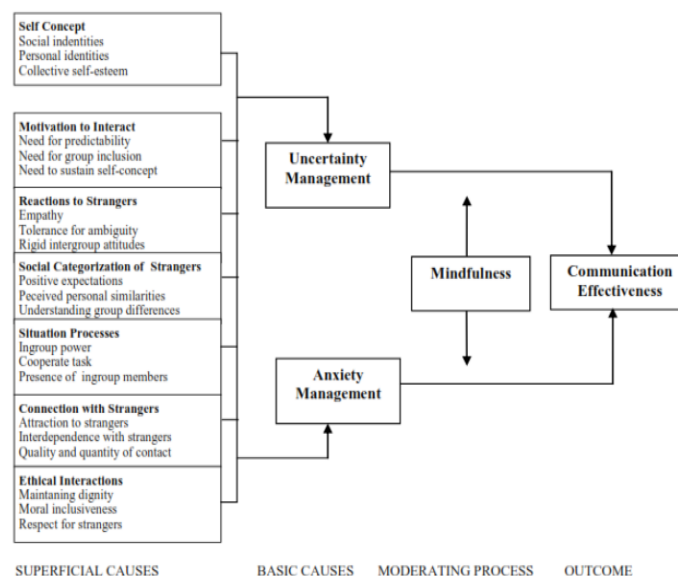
Self Concept
Social indentities
Personal identities
Collective self-esteem

Motivation to Interact
Need for predictability
Need for group inclusion
Need to sustain self-concept

Reactions to Strangers
Empathy
Tolerance for ambiguity
Rigid intergroup attitudes

Social Categorization of Strangers
Positive expectations
Peceived personal similarities
Understanding group differences

Situation Processes
Ingroup power
Cooperate task
Presence of ingroup members

Connection with Strangers
Attraction to strangers
Interdependence with strangers
Quality and quantity of contact

Ethical Interactions
Maintaning dignity
Moral inclusiveness
Respect for strangers

Uncertainty Management

Mindfulness

Communication Effectiveness

Anxiety Management

SUPERFICIAL CAUSES BASIC CAUSES MODERATING PROCESS OUTCOME